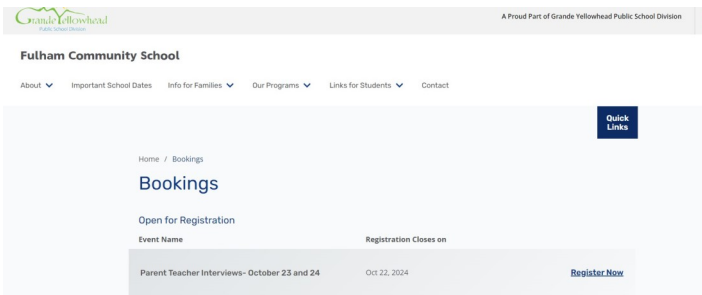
GrandeYellowhead
Public School Division

A Proud Part of Grande Yellowhead Public School Division

Fulham Community School

About Important School Dates Info for Families Our Programs Links for Students Contact

Quick Links

Home / Bookings

Bookings

Open for Registration

| Event Name | Registration Closes on | |
|---|---|---|
| Parent Teacher Interviews- October 23 and 24 | Oct 22, 2024 | Register Now |